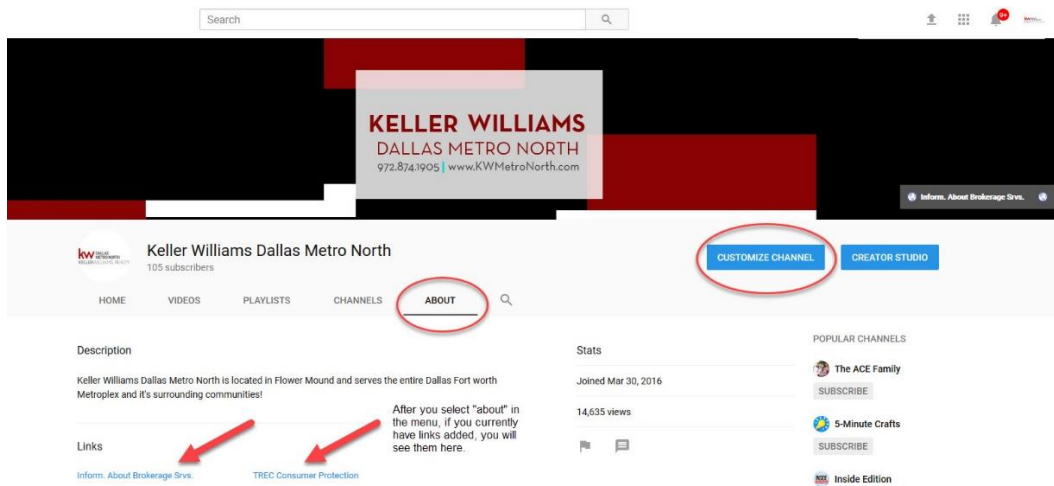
Search

9+

KELLER WILLIAMS
DALLAS METRO NORTH
972.874.1905 | www.KWMetroNorth.com

Inform. About Brokerage Srvs.

kw DALLAS METRO NORTH KELLER WILLIAMS REALTY

Keller Williams Dallas Metro North
105 subscribers

CUSTOMIZE CHANNEL

CREATOR STUDIO

HOME
VIDEOS
PLAYLISTS
CHANNELS
ABOUT

Description

Keller Williams Dallas Metro North is located in Flower Mound and serves the entire Dallas Fort worth Metroplex and it's surrounding communities!

After you select "about" in the menu, if you currently have links added, you will see them here.

Links

Inform. About Brokerage Srvs.
TREC Consumer Protection

Stats

Joined Mar 30, 2016

14,635 views

POPULAR CHANNELS

The ACE Family
SUBSCRIBE

5-Minute Crafts
SUBSCRIBE

Inside Edition